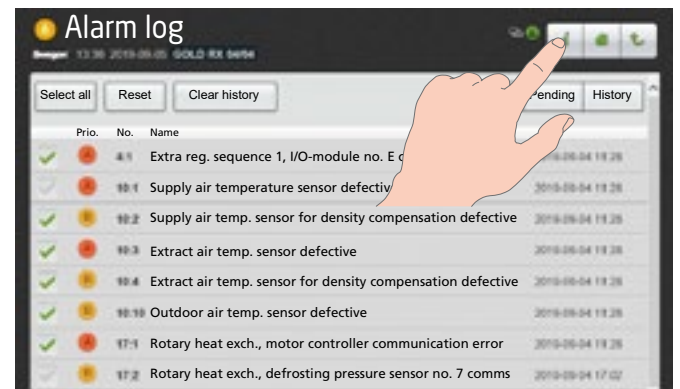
Alarm log
Designer 13:36 2019-09-05 GOLD RX 04/04

Select all | Reset | Clear history | Pending | History

| | Prio. | No. | Name | |
|---|---|---|---|---|
| | A | 4:1 | Extra reg. sequence 1, I/O-module no. E c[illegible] | 2019-09-04 11:26 |
| | A | 10:1 | Supply air temperature sensor defective | 2019-09-04 11:26 |
| | B | 10:2 | Supply air temp. sensor for density compensation defective | 2019-09-04 11:26 |
| | A | 10:3 | Extract air temp. sensor defective | 2019-09-04 11:26 |
| | B | 10:4 | Extract air temp. sensor for density compensation defective | 2019-09-04 11:26 |
| | B | 10:10 | Outdoor air temp. sensor defective | 2019-09-04 11:26 |
| | A | 17:1 | Rotary heat exch., motor controller communication error | 2019-09-04 11:26 |
| | B | 17:2 | Rotary heat exch., defrosting pressure sensor no. 7 comms | 2019-09-04 17:02 |